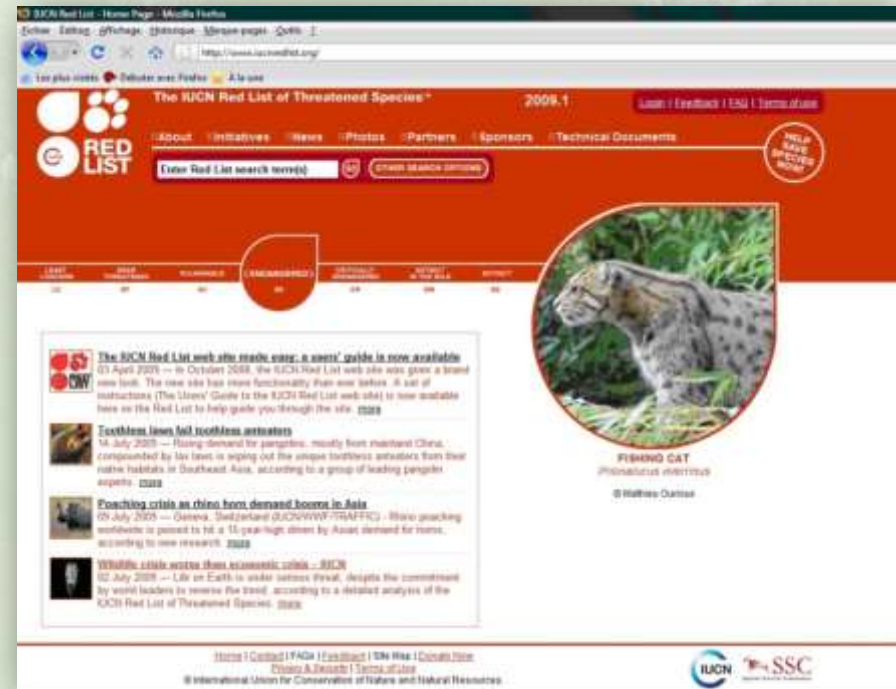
IUCN Red List - Home Page - Mozilla Firefox

Fichier Édition Affichage Historique Marque-pages Outils ?

http://www.iucnredlist.org/

Les plus visités Débuter avec Firefox À la une

RED LIST

The IUCN Red List of Threatened Species™

2009.1

Login | Feedback | FAQ | Terms of use

About Initiatives News Photos Partners Sponsors Technical Documents

HELP SAVE SPECIES NOW!

Enter Red List search term(s)

OTHER SEARCH OPTIONS

LEAST CONCERN

NEAR THREATENED

VULNERABLE

ENDANGERED

CRITICALLY ENDANGERED

EXTINCT IN THE WILD

EXTINCT

The IUCN Red List web site made easy: a users' guide is now available

03 April 2009 — In October 2008, the IUCN Red List web site was given a brand new look. The new site has more functionality than ever before. A set of instructions (The Users' Guide to the IUCN Red List web site) is now available here on the Red List to help guide you through the site. more

Toothless laws fail toothless anteaters

14 July 2009 — Rising demand for pangolins, mostly from mainland China, compounded by lax laws is wiping out the unique toothless anteaters from their native habitats in Southeast Asia, according to a group of leading pangolin experts. more

Poaching crisis as rhino horn demand booms in Asia

09 July 2009 — Geneva, Switzerland (IUCN/WWF/TRAFFIC) - Rhino poaching worldwide is poised to hit a 15-year-high driven by Asian demand for horns, according to new research. more

Wildlife crisis worse than economic crisis – IUCN

02 July 2009 — Life on Earth is under serious threat, despite the commitment by world leaders to reverse the trend, according to a detailed analysis of the IUCN Red List of Threatened Species. more

FISHING CAT
Prionailurus viverrinus

© Matthieu Ourmas

Home | Contact | FAQs | Feedback | Site Map | Donate Now
Privacy & Security | Terms of Use
© International Union for Conservation of Nature and Natural Resources

IUCN SSC